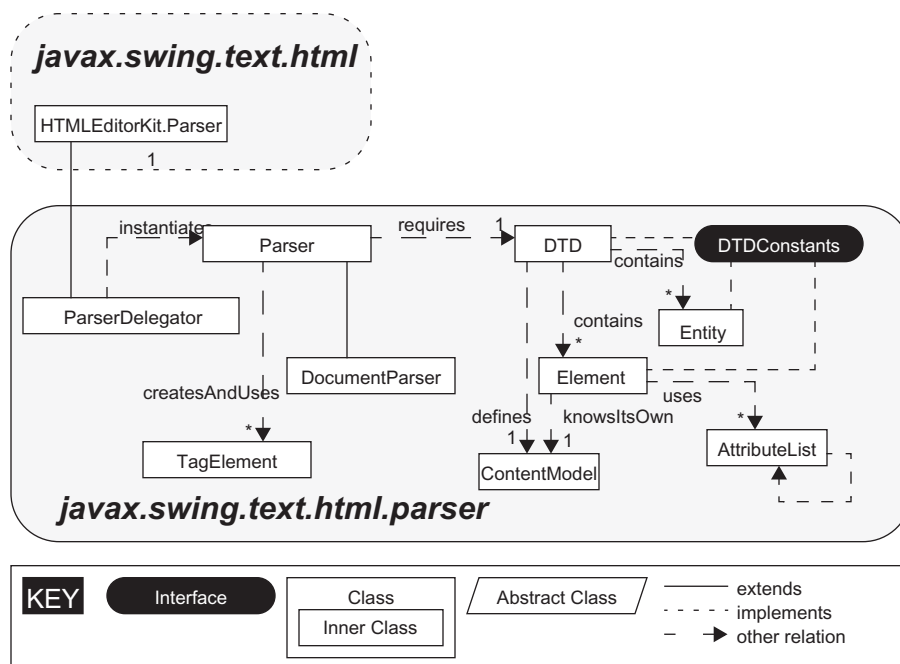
javax.swing.text.html

HTMLEditorKit.Parser

1

instantiates

Parser

requires

1

DTD

DTDConstants

contains

ParserDelegator

*

Entity

contains

*

DocumentParser

Element

createsAndUses

uses

defines

knowsItsOwn

*

*

1

1

TagElement

ContentModel

AttributeList

javax.swing.text.html.parser

KEY

Interface

Class

Inner Class

Abstract Class

extends

implements

other relation